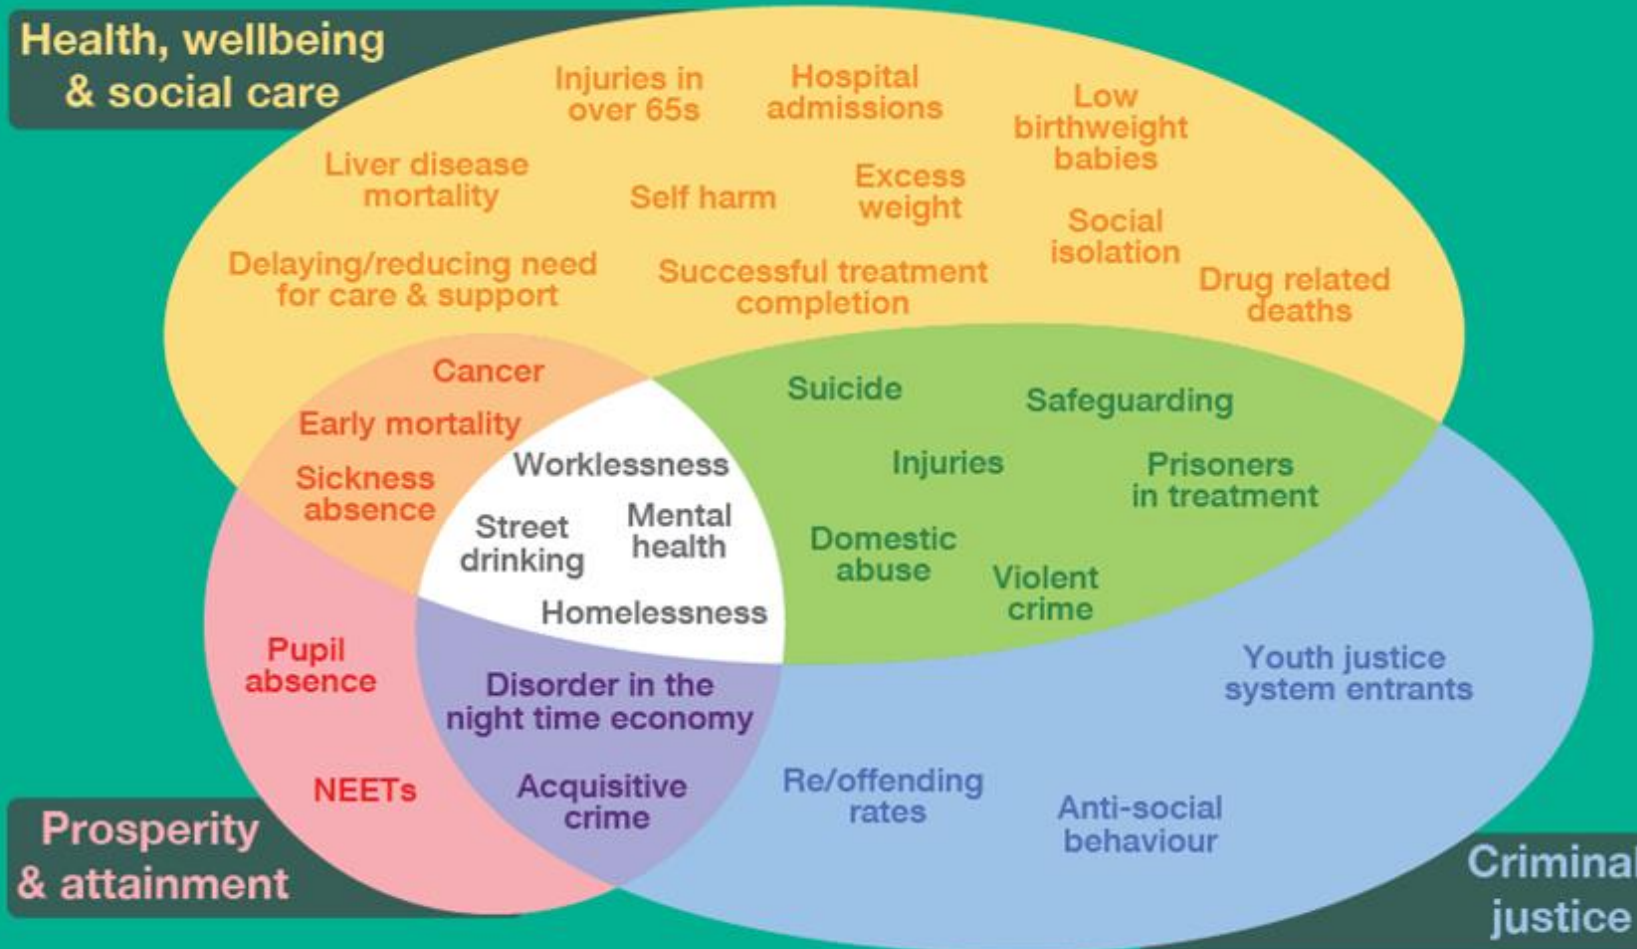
Health, wellbeing & social care

Injuries in over 65s

Hospital admissions

Low birthweight babies

Liver disease mortality

Self harm

Excess weight

Social isolation

Delaying/reducing need for care & support

Successful treatment completion

Drug related deaths

Cancer

Early mortality

Sickness absence

Suicide

Safeguarding

Injuries

Prisoners in treatment

Worklessness

Street drinking

Mental health

Homelessness

Domestic abuse

Violent crime

Pupil absence

Disorder in the night time economy

Youth justice system entrants

NEETs

Acquisitive crime

Re/offending rates

Anti-social behaviour

Prosperity & attainment

Criminal justice